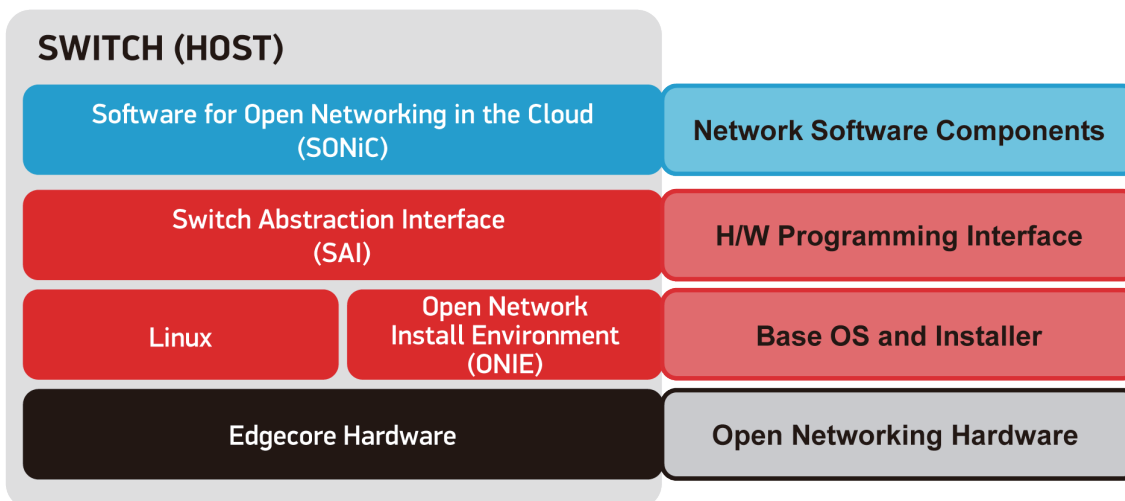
SWITCH (HOST)

Software for Open Networking in the Cloud (SONiC)

Network Software Components

Switch Abstraction Interface (SAI)

H/W Programming Interface

Linux

Open Network Install Environment (ONIE)

Base OS and Installer

Edgecore Hardware

Open Networking Hardware